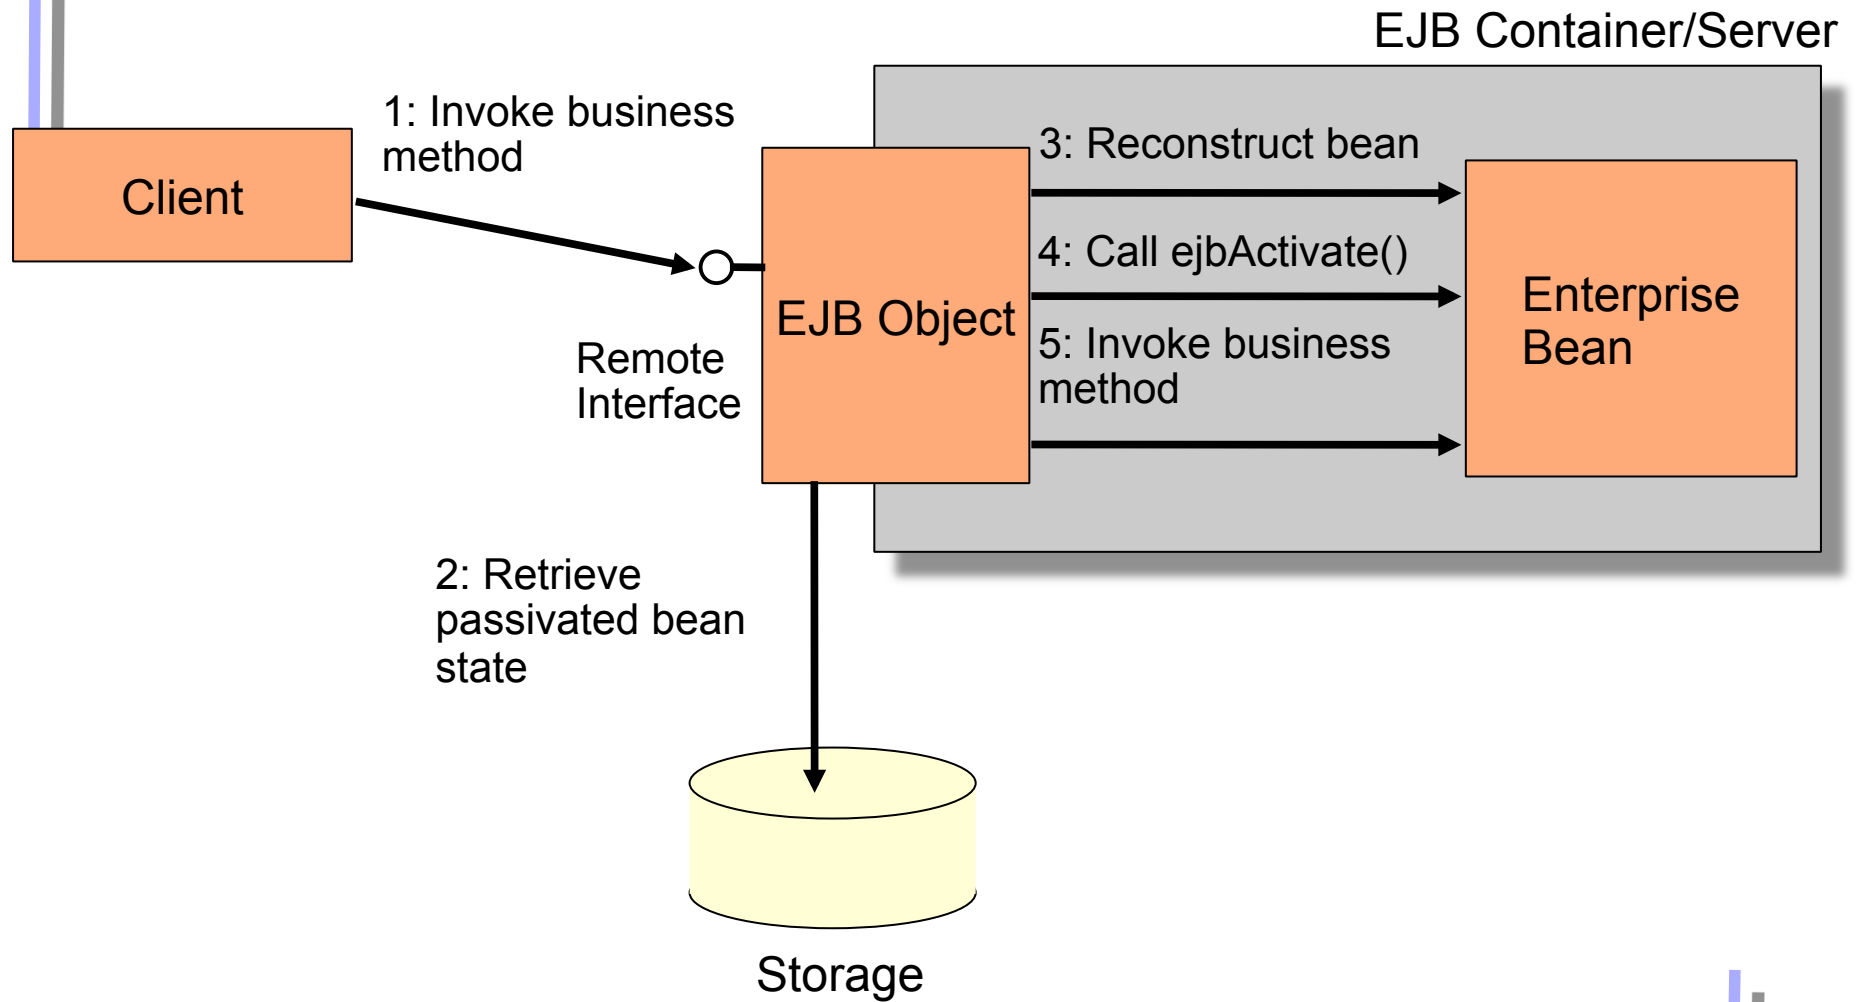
EJB Container/Server

Client

1: Invoke business method

Remote Interface

EJB Object

3: Reconstruct bean

4: Call ejbActivate()

5: Invoke business method

Enterprise Bean

2: Retrieve passivated bean state

Storage